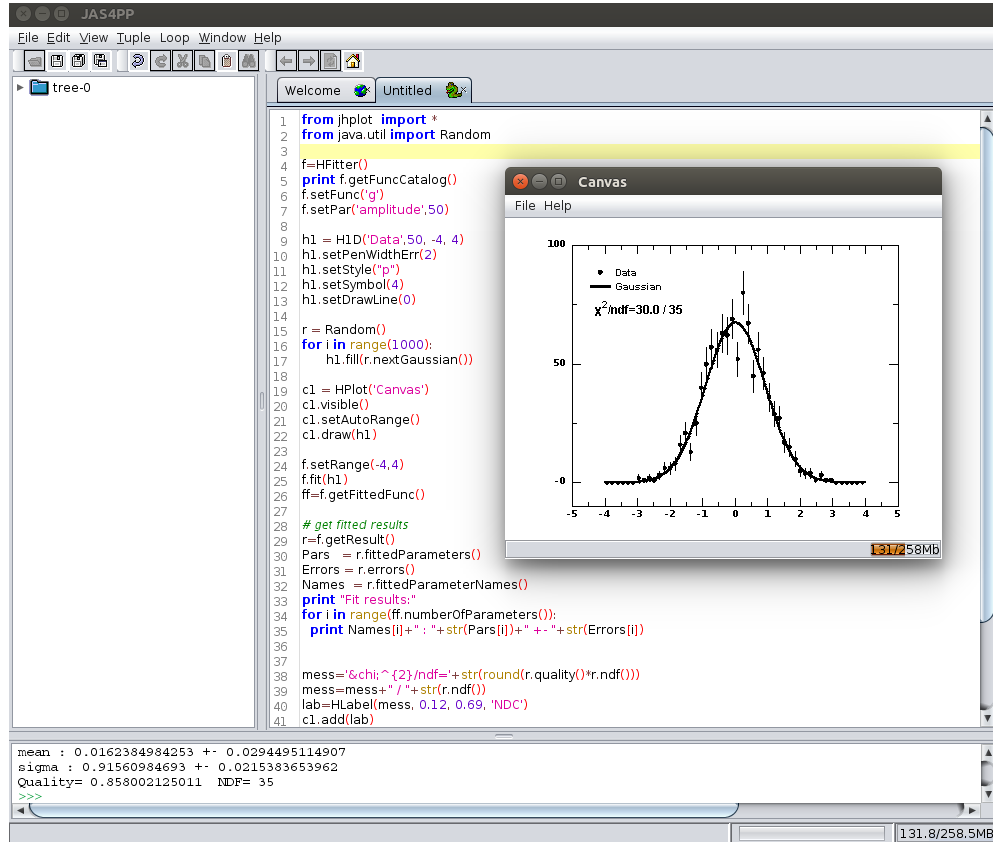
JAS4PP

File Edit View Tuple Loop Window Help

tree-0

Welcome Untitled

1 from jhplot import *
2 from java.util import Random
3
4 f=HFitter()
5 print f.getFuncCatalog()
6 f.setFunc('g')
7 f.setPar('amplitude',50)
8
9 h1 = H1D('Data',50, -4, 4)
10 h1.setPenWidthErr(2)
11 h1.setStyle("p")
12 h1.setSymbol(4)
13 h1.setDrawLine(0)
14
15 r = Random()
16 for i in range(1000):
17 h1.fill(r.nextGaussian())
18
19 c1 = HPlot('Canvas')
20 c1.visible()
21 c1.setAutoRange()
22 c1.draw(h1)
23
24 f.setRange(-4,4)
25 f.fit(h1)
26 ff=f.getFittedFunc()
27
28 # get fitted results
29 r=f.getResult()
30 Pars = r.fittedParameters()
31 Errors = r.errors()
32 Names = r.fittedParameterNames()
33 print "Fit results:"
34 for i in range(ff.numberOfParameters()):
35 print Names[i]+" : "+str(Pars[i])+" +- "+str(Errors[i])
36
37
38 mess='&chi;^{2}/ndf='+str(round(r.quality()*r.ndf()))
39 mess=mess+" / "+str(r.ndf())
40 lab=HLabel(mess, 0.12, 0.69, 'NDC')
41 c1.add(lab)

Canvas

File Help

100

50

0

Data

Gaussian

$\chi^2$/ndf=30.0 / 35

-5 -4 -3 -2 -1 0 1 2 3 4 5

131/258Mb

mean : 0.0162384984253 +- 0.0294495114907
sigma : 0.91560984693 +- 0.0215383653962
Quality= 0.858002125011 NDF= 35
>>>

131.8/258.5Mb